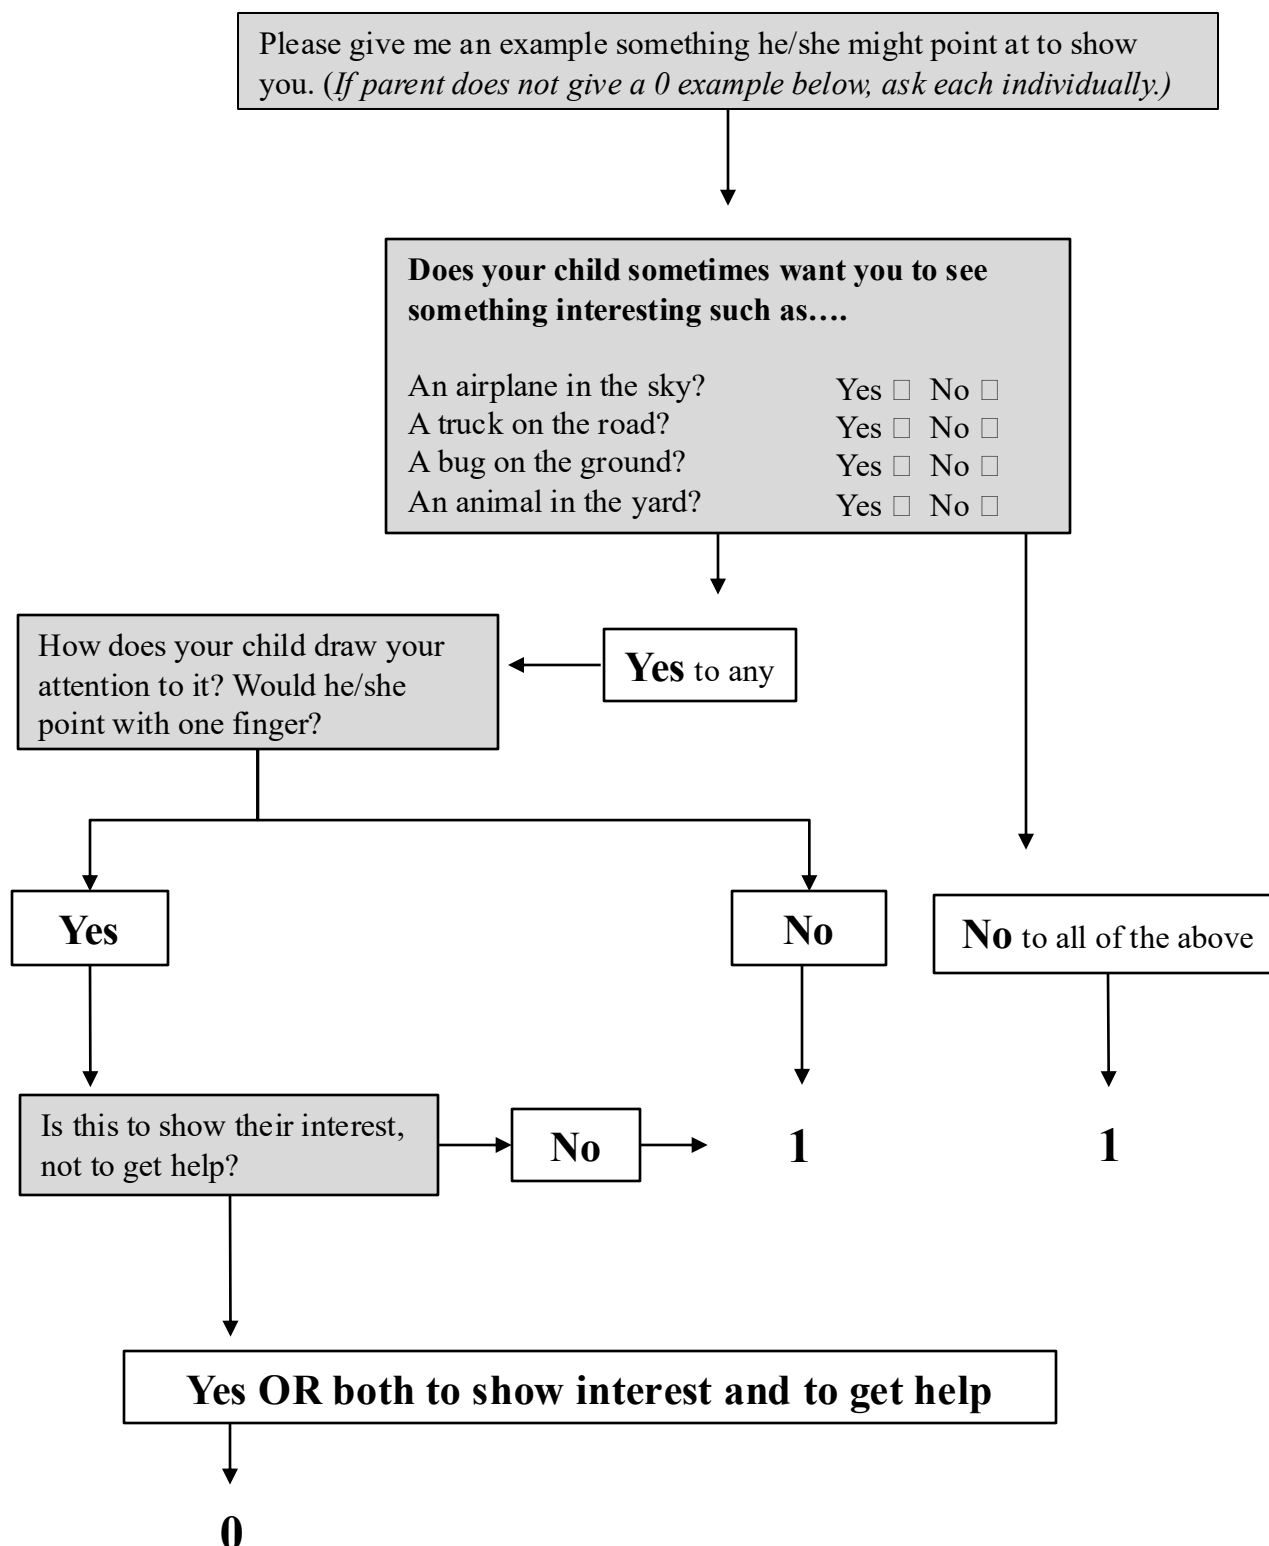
Please give me an example something he/she might point at to show you. (*If parent does not give a 0 example below, ask each individually.)*

**Does your child sometimes want you to see something interesting such as….**

An airplane in the sky? Yes □ No □
A truck on the road? Yes □ No □
A bug on the ground? Yes □ No □
An animal in the yard? Yes □ No □

How does your child draw your attention to it? Would he/she point with one finger?

**Yes** to any

**Yes**

**No**

**No** to all of the above

Is this to show their interest, not to get help?

**No**

**1**

**1**

**Yes OR both to show interest and to get help**

**0**